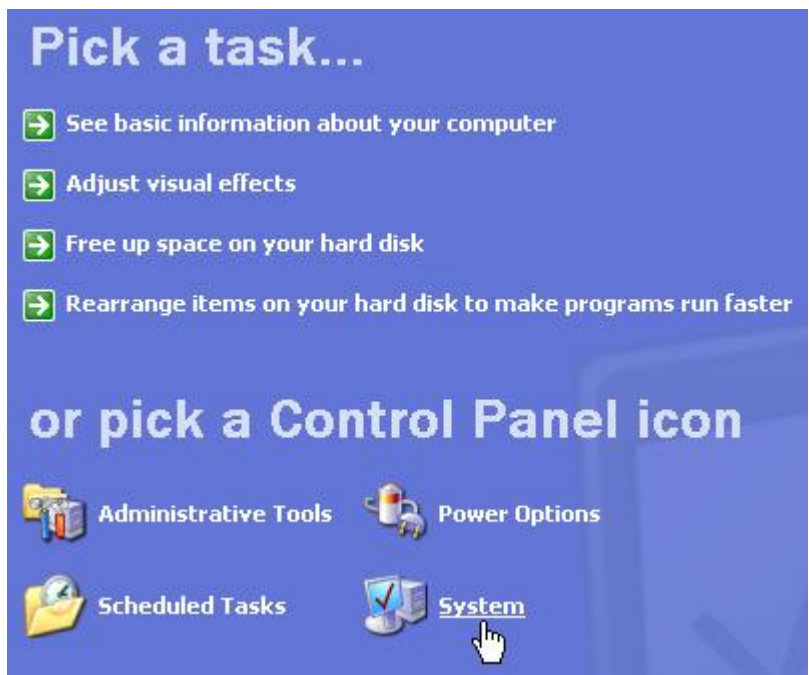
Pick a task...

See basic information about your computer

Adjust visual effects

Free up space on your hard disk

Rearrange items on your hard disk to make programs run faster

or pick a Control Panel icon

Administrative Tools

Power Options

Scheduled Tasks

System